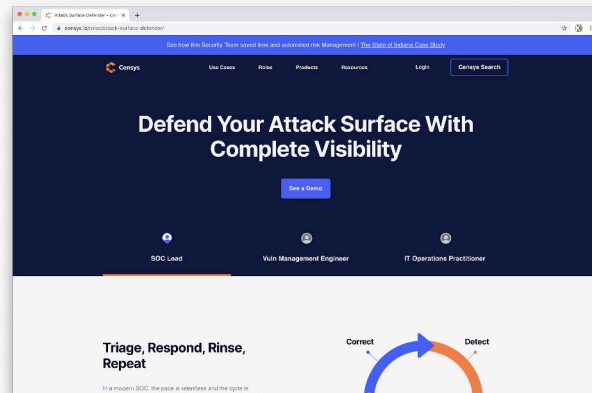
Attack Surface Defender • Cen ×
+
censys.io/roles/attack-surface-defender/

See how this Security Team saved time and automated risk Management | The State of Indiana Case Study

Censys
Use Cases
Roles
Products
Resources
Login
Censys Search

Defend Your Attack Surface With Complete Visibility

See a Demo

SOC Lead
Vuln Management Engineer
IT Operations Practitioner

Triage, Respond, Rinse, Repeat

In a modern SOC, the pace is relentless and the cycle is

Correct
Detect